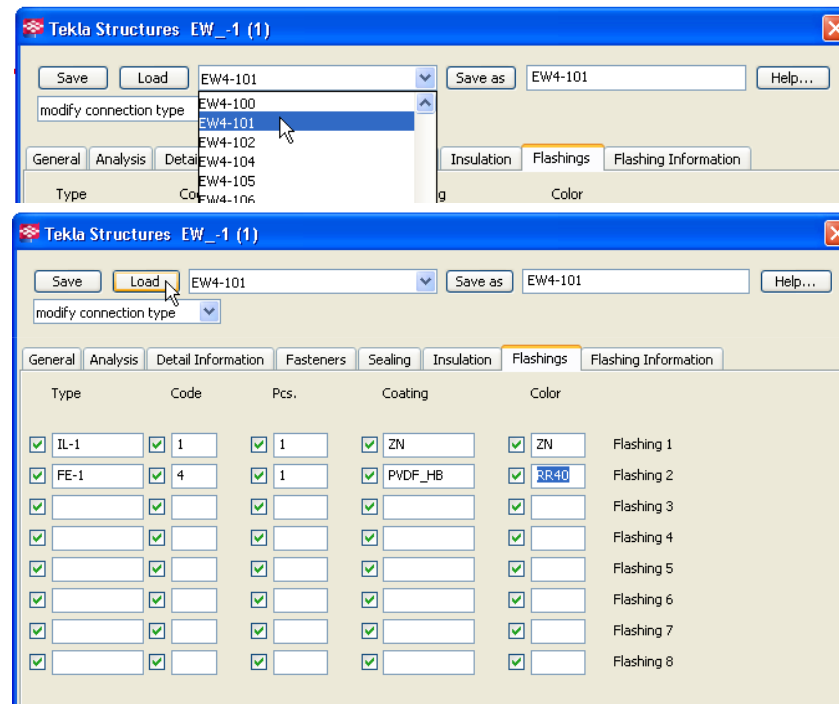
Tekla Structures EW_-1 (1)

Save Load EW4-101 Save as EW4-101 Help...

modify connection type

EW4-100
EW4-101
EW4-102
EW4-104
EW4-105
EW4-106

General Analysis Detai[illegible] Insulation Flashings Flashing Information

Type Co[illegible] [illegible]g Color

Tekla Structures EW_-1 (1)

Save Load EW4-101 Save as EW4-101 Help...

modify connection type

General Analysis Detail Information Fasteners Sealing Insulation Flashings Flashing Information

| Type | Code | Pcs. | Coating | Color | |
|---|---|---|---|---|---|
| IL-1 | 1 | 1 | ZN | ZN | Flashing 1 |
| FE-1 | 4 | 1 | PVDF_HB | RR40 | Flashing 2 |
| | | | | | Flashing 3 |
| | | | | | Flashing 4 |
| | | | | | Flashing 5 |
| | | | | | Flashing 6 |
| | | | | | Flashing 7 |
| | | | | | Flashing 8 |